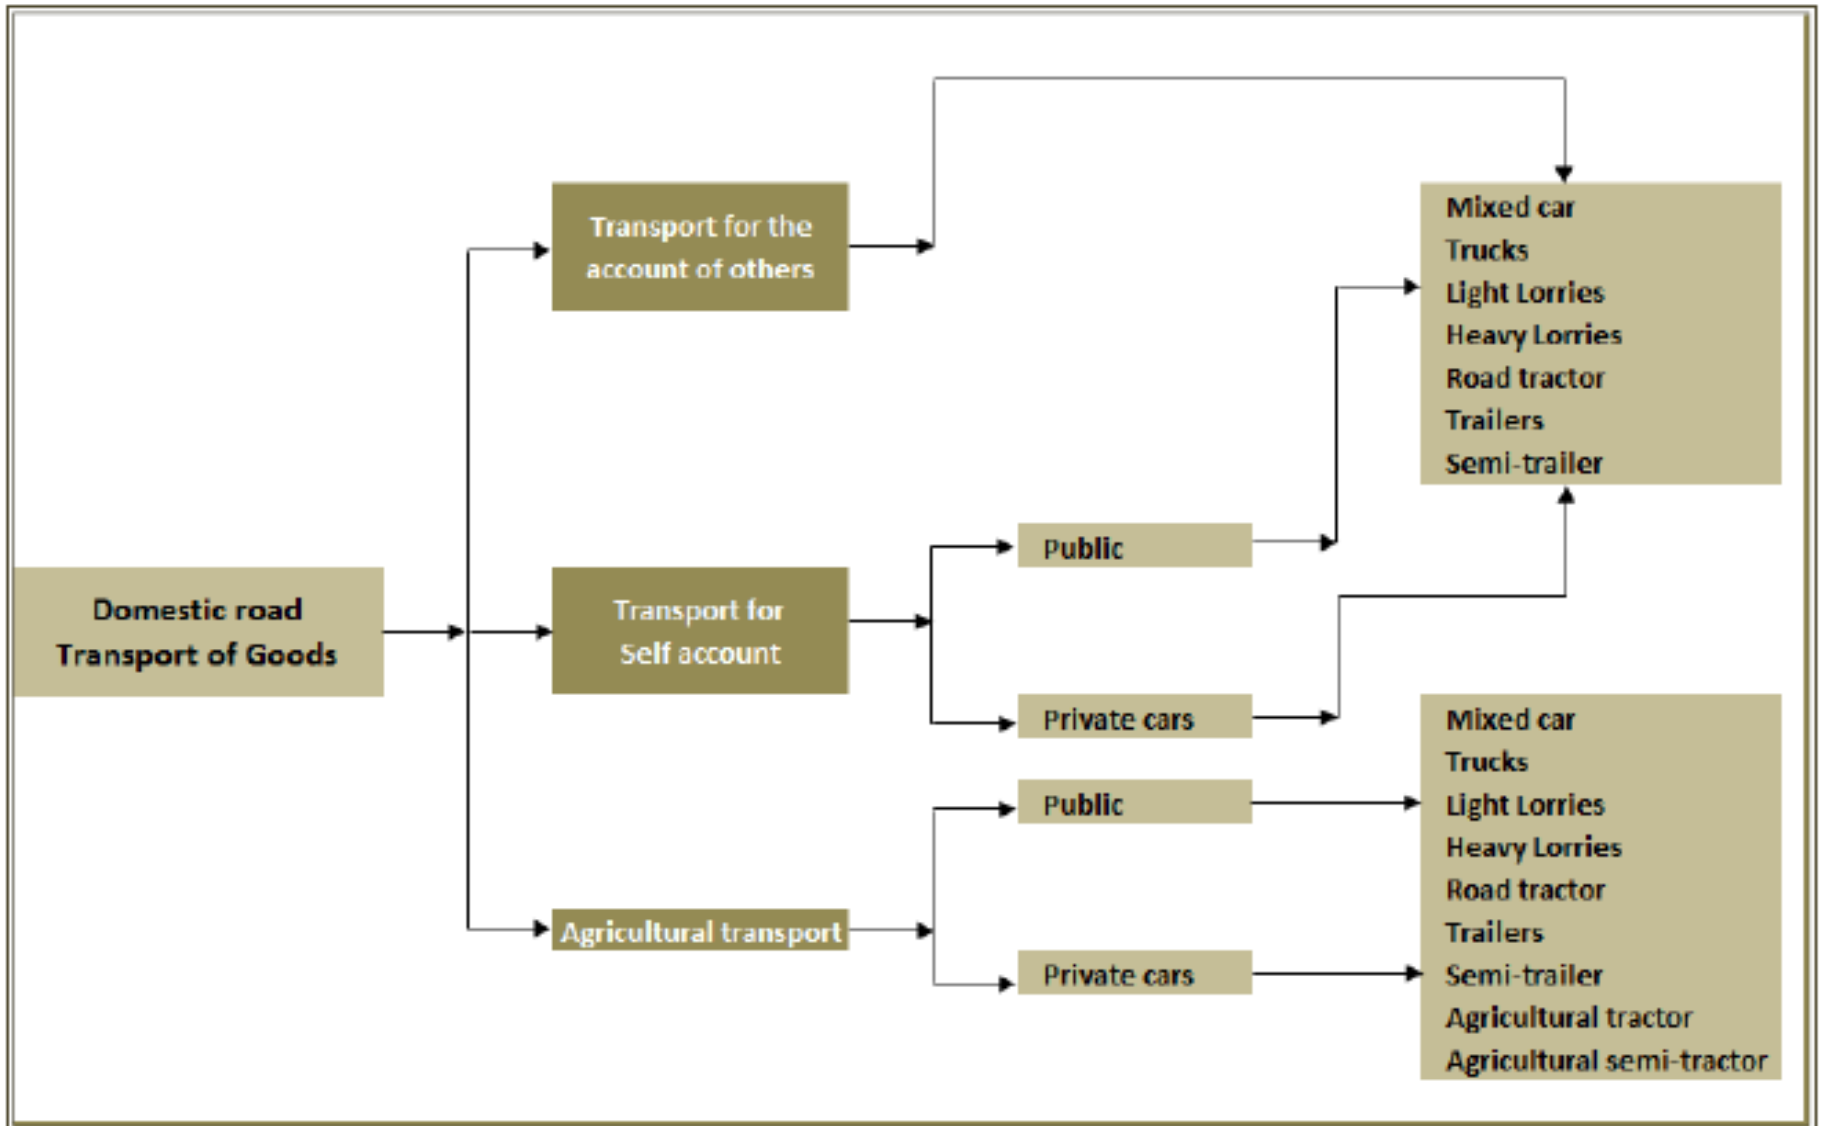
Domestic road Transport of Goods

Transport for the account of others

Transport for Self account

Agricultural transport

Public

Private cars

Public

Private cars

Mixed car
Trucks
Light Lorries
Heavy Lorries
Road tractor
Trailers
Semi-trailer

Mixed car
Trucks
Light Lorries
Heavy Lorries
Road tractor
Trailers
Semi-trailer
Agricultural tractor
Agricultural semi-tractor